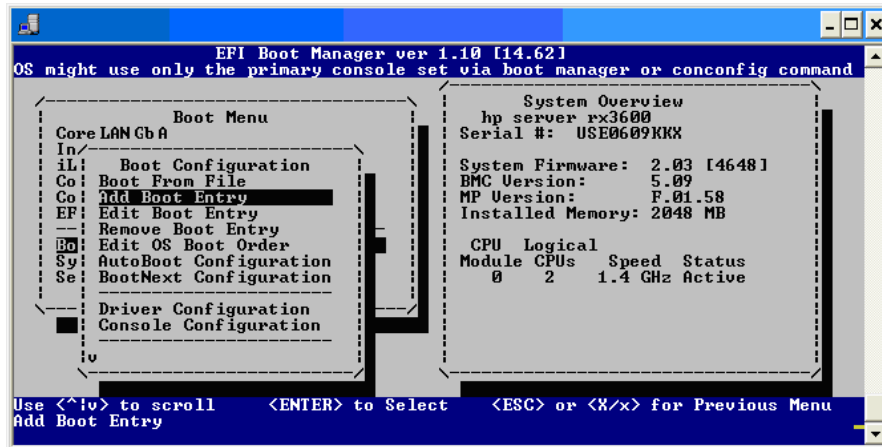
EFI Boot Manager ver 1.10 [14.62]
OS might use only the primary console set via boot manager or conconfig command

Boot Menu
Core LAN Gb A
In
iL
Co
Co
EF
--
Bo
Sy
Se

Boot Configuration
Boot From File
Add Boot Entry
Edit Boot Entry
Remove Boot Entry
Edit OS Boot Order
AutoBoot Configuration
BootNext Configuration

Driver Configuration
Console Configuration

v

System Overview
hp server rx3600
Serial #: USE0609KKX

System Firmware: 2.03 [4648]
BMC Version: 5.09
MP Version: F.01.58
Installed Memory: 2048 MB

| CPU Module | Logical CPUs | Speed | Status |
|---|---|---|---|
| 0 | 2 | 1.4 GHz | Active |

Use <^|v> to scroll <ENTER> to Select <ESC> or <X/x> for Previous Menu
Add Boot Entry